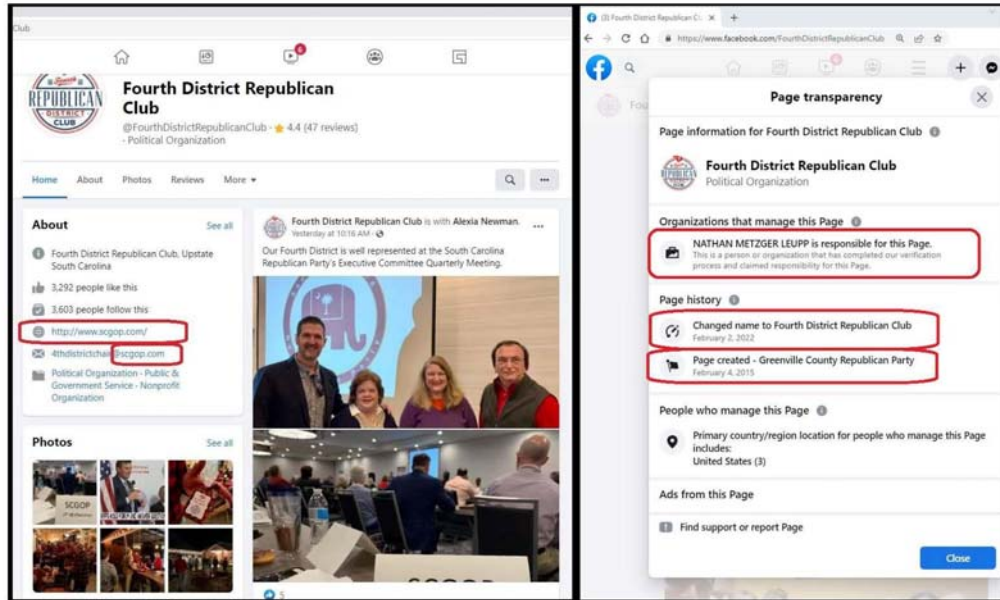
Club

6

REPUBLICAN DISTRICT CLUB

Fourth District Republican Club

@FourthDistrictRepublicanClub · ★ 4.4 (47 reviews) · Political Organization

Home About Photos Reviews More ▾

About See all

Fourth District Republican Club, Upstate South Carolina

3,292 people like this

3,603 people follow this

http://www.scgop.com/

4thdistrictchair@scgop.com

Political Organization · Public & Government Service · Nonprofit Organization

Photos See all

SCGOP

Fourth District Republican Club is with Alexia Newman. Yesterday at 10:16 AM ·

Our Fourth District is well represented at the South Carolina Republican Party's Executive Committee Quarterly Meeting.

5

(3) Fourth District Republican Cl ×

https://www.facebook.com/FourthDistrictRepublicanClub

Page transparency

Page information for Fourth District Republican Club

Fourth District Republican Club
Political Organization

Organizations that manage this Page

NATHAN METZGER LEUPP is responsible for this Page.
This is a person or organization that has completed our verification process and claimed responsibility for this Page.

Page history

Changed name to Fourth District Republican Club
February 2, 2022

Page created - Greenville County Republican Party
February 4, 2015

People who manage this Page

Primary country/region location for people who manage this Page includes:
United States (3)

Ads from this Page

Find support or report Page

Close